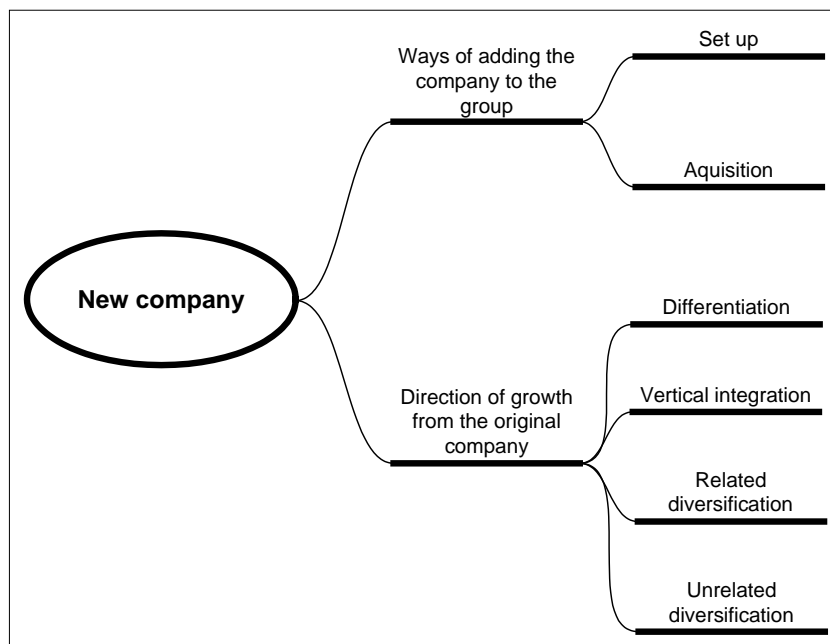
New company

Ways of adding the company to the group

Set up

Aquisition

Direction of growth from the original company

Differentiation

Vertical integration

Related diversification

Unrelated diversification